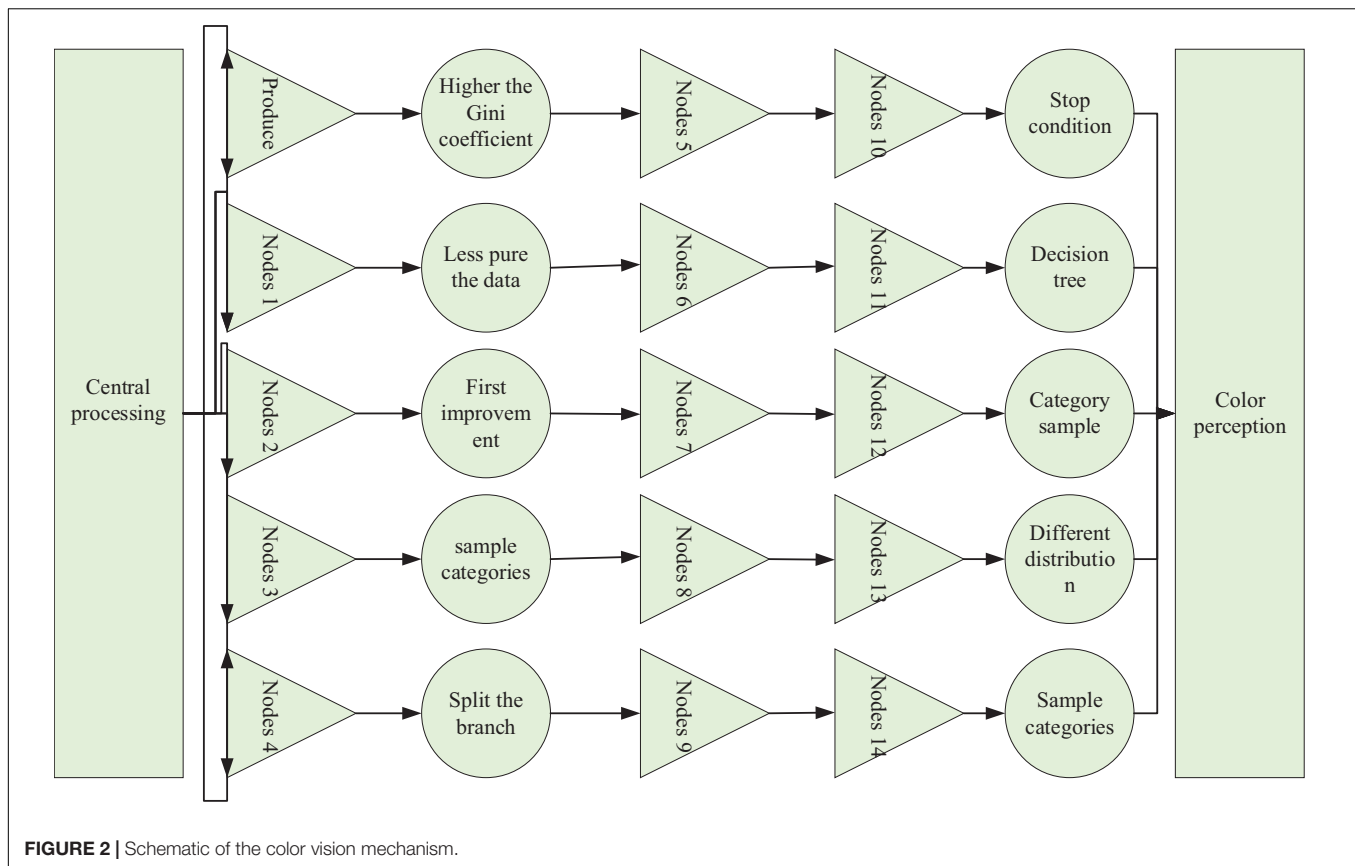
Central processing

Produce

Higher the Gini coefficient

Nodes 5

Nodes 10

Stop condition

Nodes 1

Less pure the data

Nodes 6

Nodes 11

Decision tree

Nodes 2

First improvement

Nodes 7

Nodes 12

Category sample

Nodes 3

sample categories

Nodes 8

Nodes 13

Different distribution

Nodes 4

Split the branch

Nodes 9

Nodes 14

Sample categories

Color perception

FIGURE 2 | Schematic of the color vision mechanism.